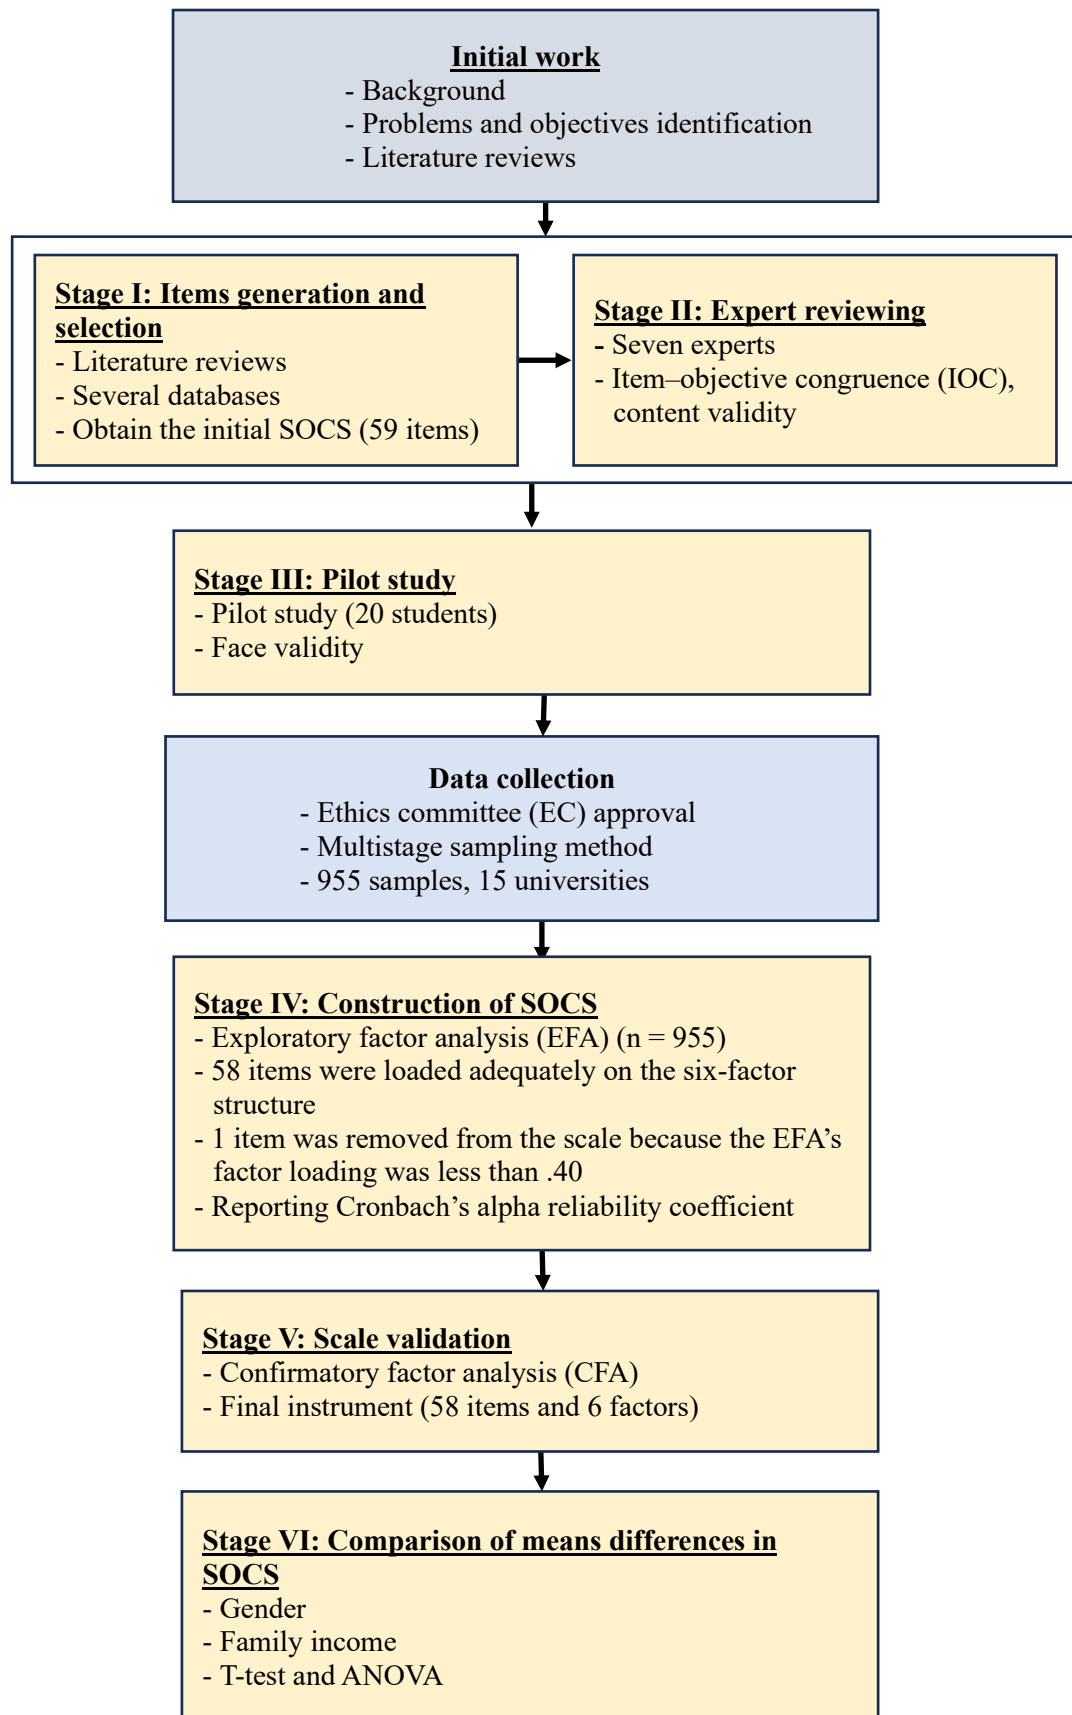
Initial work
- Background
- Problems and objectives identification
- Literature reviews

Stage I: Items generation and selection
- Literature reviews
- Several databases
- Obtain the initial SOCS (59 items)

Stage II: Expert reviewing
- Seven experts
- Item–objective congruence (IOC), content validity

Stage III: Pilot study
- Pilot study (20 students)
- Face validity

Data collection
- Ethics committee (EC) approval
- Multistage sampling method
- 955 samples, 15 universities

Stage IV: Construction of SOCS
- Exploratory factor analysis (EFA) (n = 955)
- 58 items were loaded adequately on the six-factor structure
- 1 item was removed from the scale because the EFA's factor loading was less than .40
- Reporting Cronbach's alpha reliability coefficient

Stage V: Scale validation
- Confirmatory factor analysis (CFA)
- Final instrument (58 items and 6 factors)

Stage VI: Comparison of means differences in SOCS
- Gender
- Family income
- T-test and ANOVA